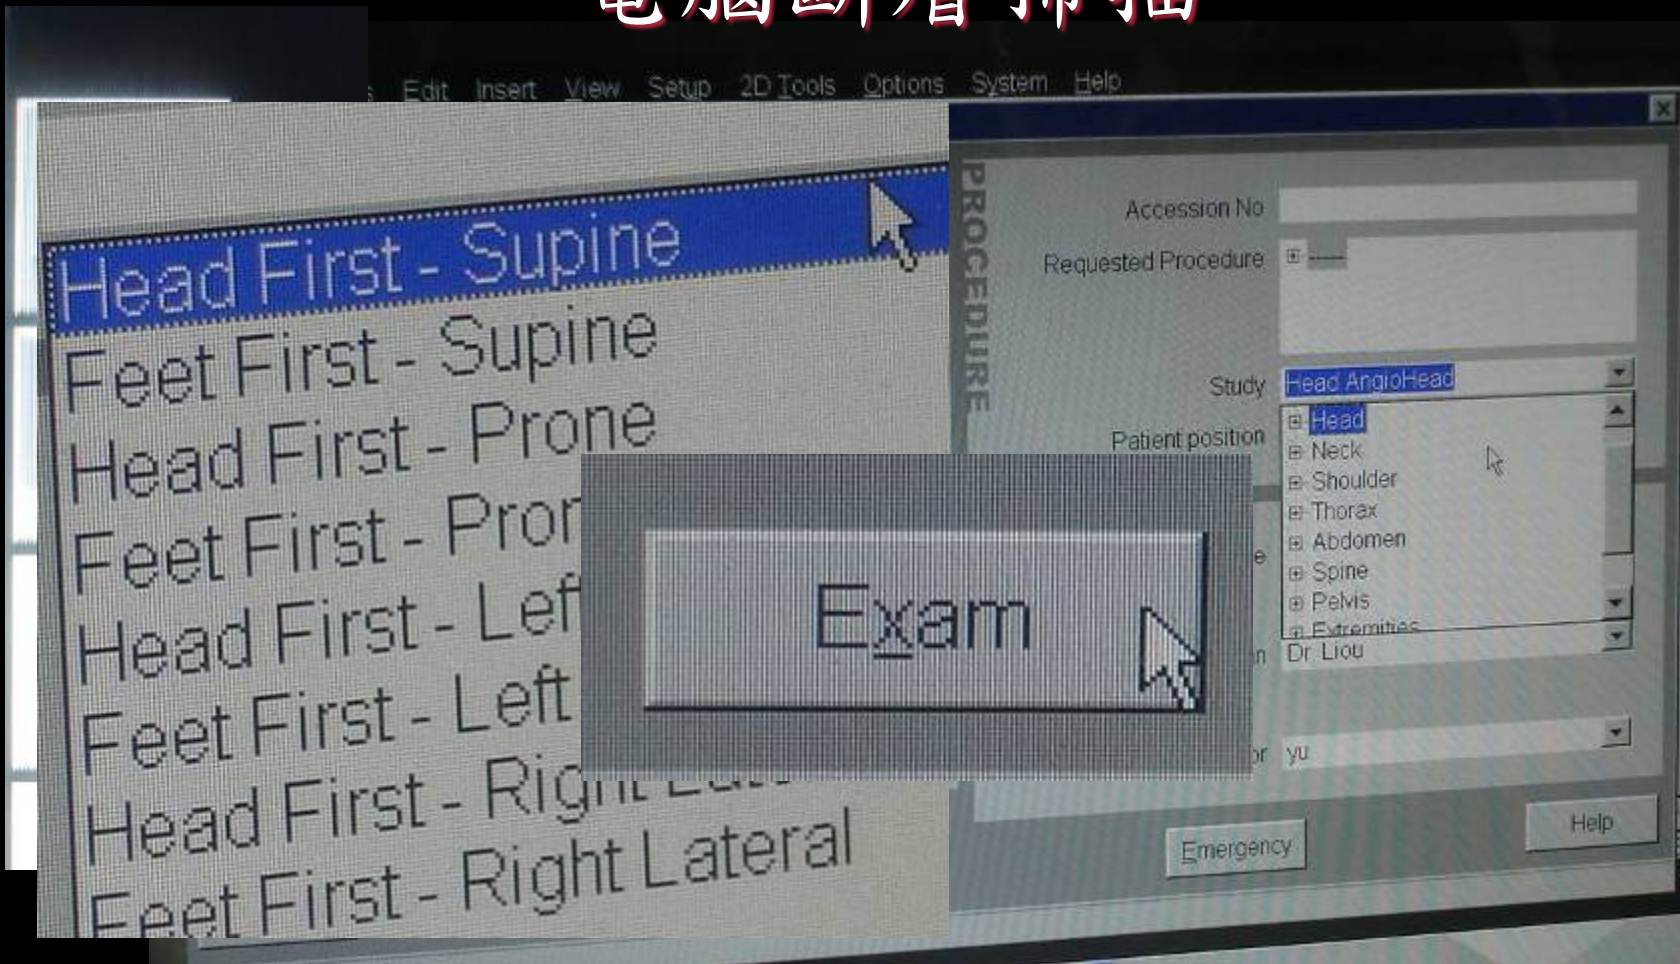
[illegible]

Edit Insert View Setup 2D Tools Options System Help

Head First - Supine
Feet First - Supine
Head First - Prone
Feet First - Pron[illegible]
Head First - Lef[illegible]
Feet First - Left
Head First - Righ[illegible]
Feet First - Right Lateral

Exam

PROCEDURE

Accession No
Requested Procedure
Study Head AngioHead
Patient position
Head
Neck
Shoulder
Thorax
Abdomen
Spine
Pelvis
Extremities
Dr. Liou
yu

Emergency
Help